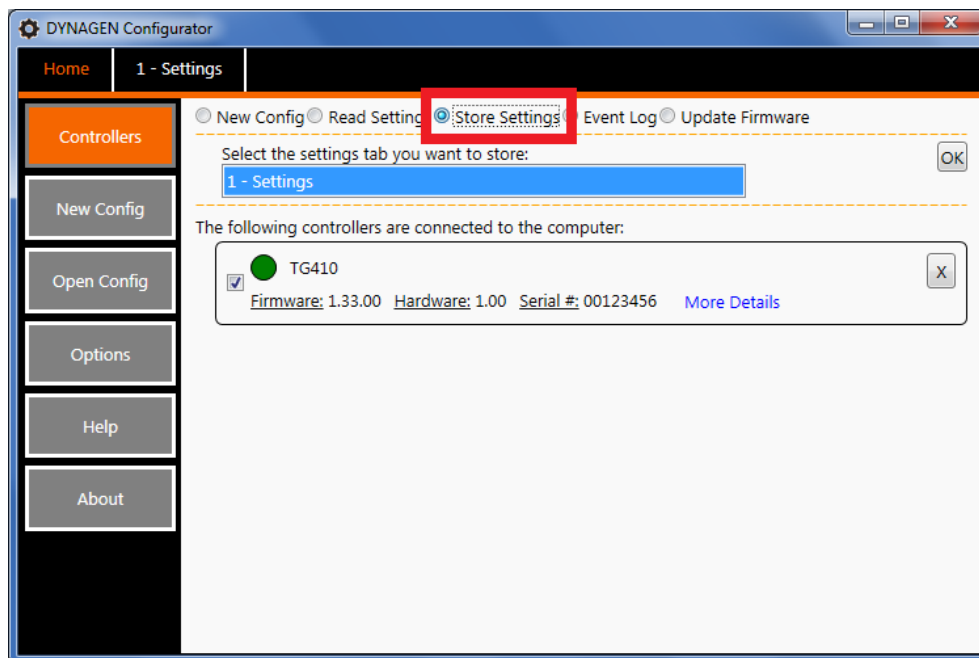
DYNAGEN Configurator

Home | 1 - Settings

Controllers
New Config
Open Config
Options
Help
About

New Config | Read Setting | Store Settings | Event Log | Update Firmware

Select the settings tab you want to store:
1 - Settings
OK

The following controllers are connected to the computer:

TG410
Firmware: 1.33.00 Hardware: 1.00 Serial #: 00123456 More Details
X